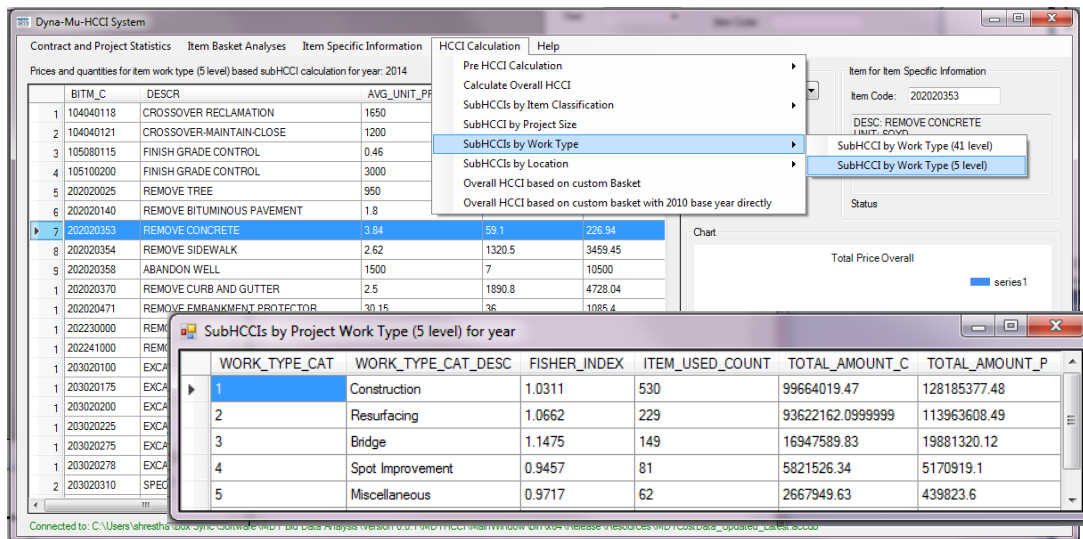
Dyna-Mu-HCCI System

Contract and Project Statistics | Item Basket Analyses | Item Specific Information | HCCI Calculation | Help

Prices and quantities for item work type (5 level) based subHCCI calculation for year: 2014

Pre HCCI Calculation
Calculate Overall HCCI
SubHCCIs by Item Classification
SubHCCI by Project Size
SubHCCIs by Work Type
SubHCCIs by Location
Overall HCCI based on custom Basket
Overall HCCI based on custom basket with 2010 base year directly

SubHCCI by Work Type (41 level)
SubHCCI by Work Type (5 level)

Item for Item Specific Information
Item Code: 202020353
DESC: REMOVE CONCRETE
UNIT: SQYD

Status

Chart
Total Price Overall
series1

| | BITM_C | DESCR | AVG_UNIT_PR | | |
|---|---|---|---|---|---|
| 1 | 104040118 | CROSSOVER RECLAMATION | 1650 | | |
| 2 | 104040121 | CROSSOVER-MAINTAIN-CLOSE | 1200 | | |
| 3 | 105080115 | FINISH GRADE CONTROL | 0.46 | | |
| 4 | 105100200 | FINISH GRADE CONTROL | 3000 | | |
| 5 | 202020025 | REMOVE TREE | 950 | | |
| 6 | 202020140 | REMOVE BITUMINOUS PAVEMENT | 1.8 | | |
| 7 | 202020353 | REMOVE CONCRETE | 3.84 | 59.1 | 226.94 |
| 8 | 202020354 | REMOVE SIDEWALK | 2.62 | 1320.5 | 3459.45 |
| 9 | 202020358 | ABANDON WELL | 1500 | 7 | 10500 |
| 10 | 202020370 | REMOVE CURB AND GUTTER | 2.5 | 1890.8 | 4728.04 |
| 11 | 202020471 | REMOVE EMBANKMENT PROTECTOR | 30.15 | 36 | 1085.4 |
| 12 | 202230000 | REMO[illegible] | | | |
| 13 | 202241000 | REMO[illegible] | | | |
| 14 | 203020100 | EXCA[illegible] | | | |
| 15 | 203020175 | EXCA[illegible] | | | |
| 16 | 203020200 | EXCA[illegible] | | | |
| 17 | 203020225 | EXCA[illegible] | | | |
| 18 | 203020275 | EXCA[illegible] | | | |
| 19 | 203020278 | EXCA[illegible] | | | |
| 2 | 203020310 | SPEC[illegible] | | | |

SubHCCIs by Project Work Type (5 level) for year

| WORK_TYPE_CAT | WORK_TYPE_CAT_DESC | FISHER_INDEX | ITEM_USED_COUNT | TOTAL_AMOUNT_C | TOTAL_AMOUNT_P |
|---|---|---|---|---|---|
| 1 | Construction | 1.0311 | 530 | 99664019.47 | 128185377.48 |
| 2 | Resurfacing | 1.0662 | 229 | 93622162.0999999 | 113963608.49 |
| 3 | Bridge | 1.1475 | 149 | 16947589.83 | 19881320.12 |
| 4 | Spot Improvement | 0.9457 | 81 | 5821526.34 | 5170919.1 |
| 5 | Miscellaneous | 0.9717 | 62 | 2667949.63 | 439823.6 |

Connected to: C:\Users\shrestha\Box Sync\Software\MDT Bid Data Analysis\Version 0.0.1\MDTHCCI\MainWindow\bin\x64\Release\Resources\MDTCostData_updated_Latest.accdb